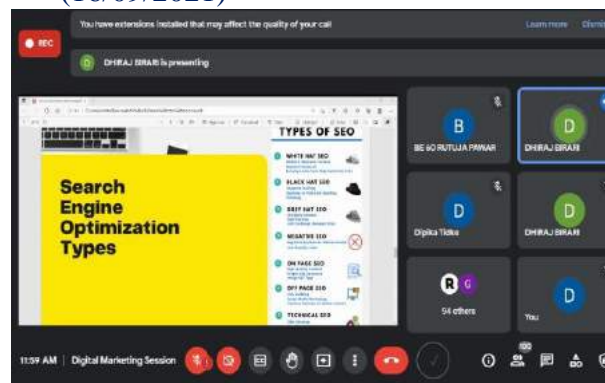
(18/09/2021)

You have extensions installed that may affect the quality of your call

Learn more

Dismiss

REC

DHIRAJ BIRARI is presenting

TYPES OF SEO

Search Engine Optimization Types

WHITE HAT SEO

BLACK HAT SEO

GREY HAT SEO

NEGATIVE SEO

ON PAGE SEO

OFF PAGE SEO

TECHNICAL SEO

B

BE 60 RUTUJA PAWAR

D

DHIRAJ BIRARI

D

Dipika Tidke

D

DHIRAJ BIRARI

R G

54 others

D

You

11:59 AM | Digital Marketing Session